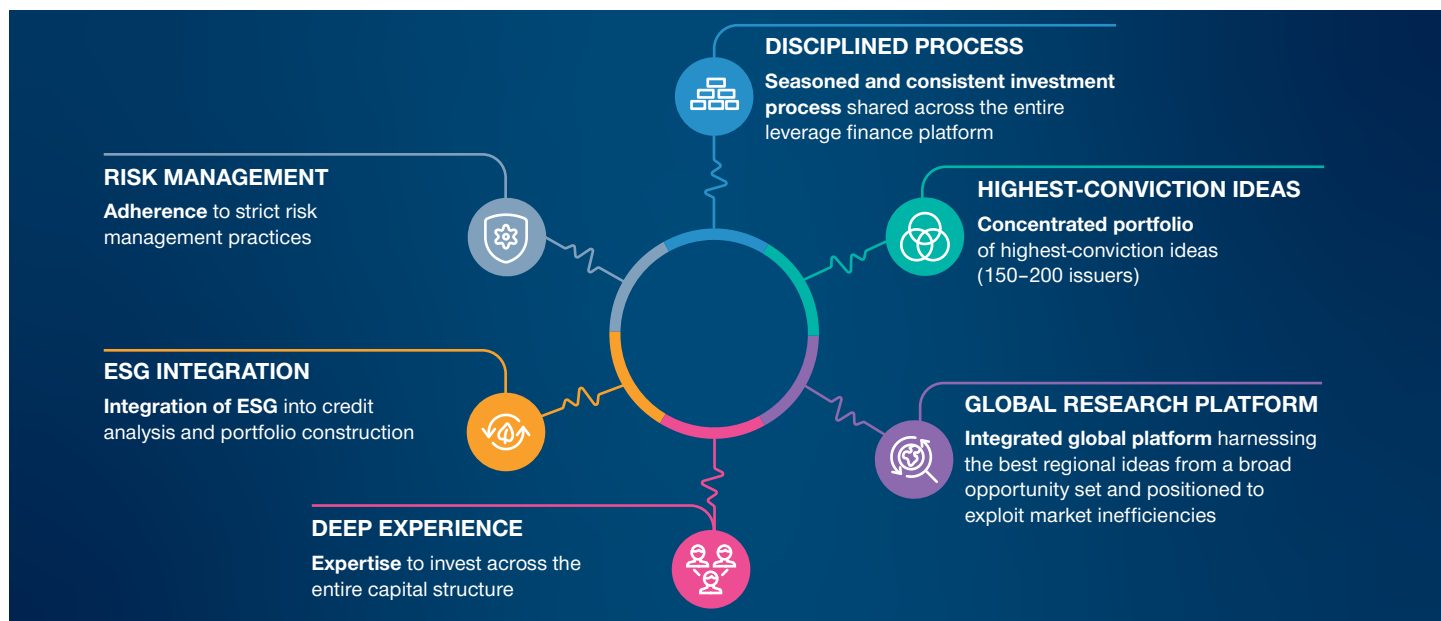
DISCIPLINED PROCESS
Seasoned and consistent investment process shared across the entire leverage finance platform

RISK MANAGEMENT
Adherence to strict risk management practices

HIGHEST-CONVICTION IDEAS
Concentrated portfolio of highest-conviction ideas (150–200 issuers)

ESG INTEGRATION
Integration of ESG into credit analysis and portfolio construction

GLOBAL RESEARCH PLATFORM
Integrated global platform harnessing the best regional ideas from a broad opportunity set and positioned to exploit market inefficiencies

DEEP EXPERIENCE
Expertise to invest across the entire capital structure